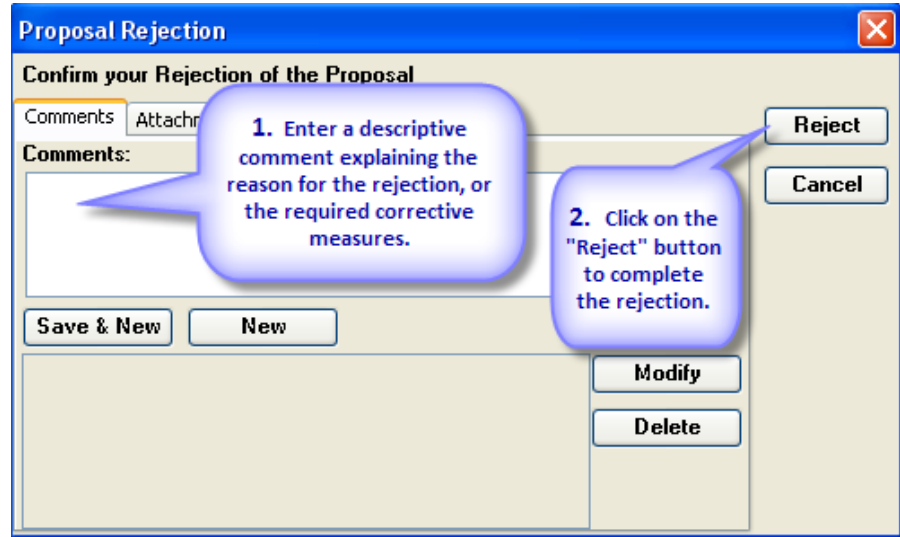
Proposal Rejection

Confirm your Rejection of the Proposal

Comments Attachm

Comments:

1. Enter a descriptive comment explaining the reason for the rejection, or the required corrective measures.

Reject

Cancel

2. Click on the "Reject" button to complete the rejection.

Save & New

New

Modify

Delete